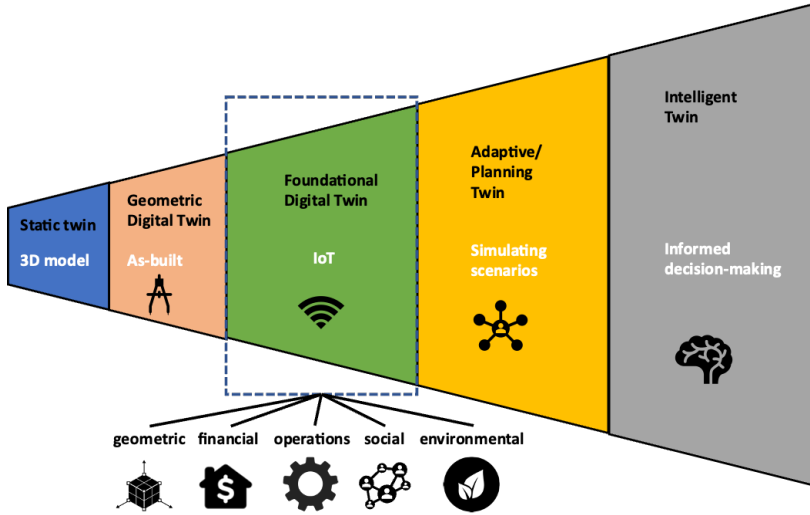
Static twin

3D model

Geometric Digital Twin

As-built

Foundational Digital Twin

IoT

Adaptive/ Planning Twin

Simulating scenarios

Intelligent Twin

Informed decision-making

geometric financial operations social environmental